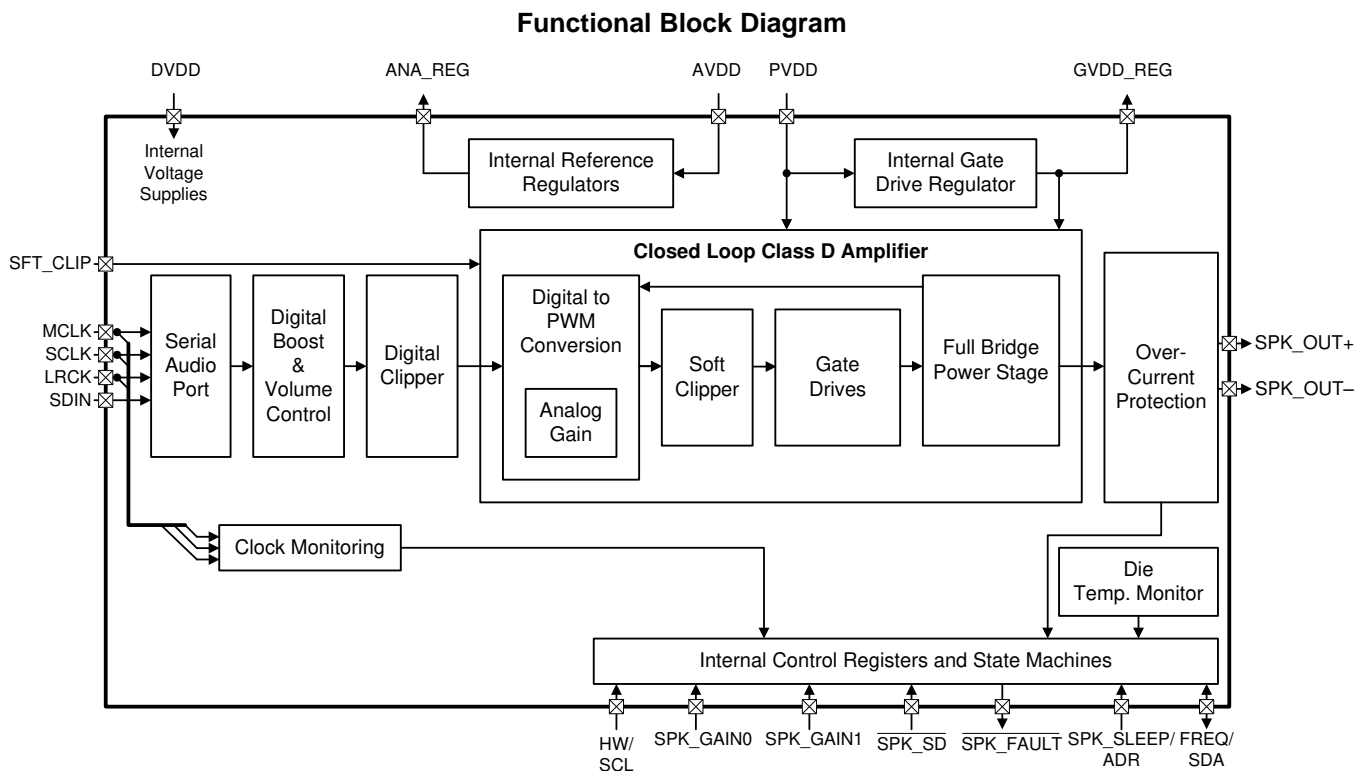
Functional Block Diagram

DVDD

ANA_REG

AVDD

PVDD

GVDD_REG

Internal Voltage Supplies

Internal Reference Regulators

Internal Gate Drive Regulator

SFT_CLIP

Closed Loop Class D Amplifier

MCLK

SCLK

LRCK

SDIN

Serial Audio Port

Digital Boost & Volume Control

Digital Clipper

Digital to PWM Conversion

Analog Gain

Soft Clipper

Gate Drives

Full Bridge Power Stage

Over-Current Protection

SPK_OUT+

SPK_OUT–

Clock Monitoring

Die Temp. Monitor

Internal Control Registers and State Machines

HW/ SCL

SPK_GAIN0

SPK_GAIN1

$\overline{\text{SPK\_SD}}$

$\overline{\text{SPK\_FAULT}}$

SPK_SLEEP/ ADR

FREQ/ SDA